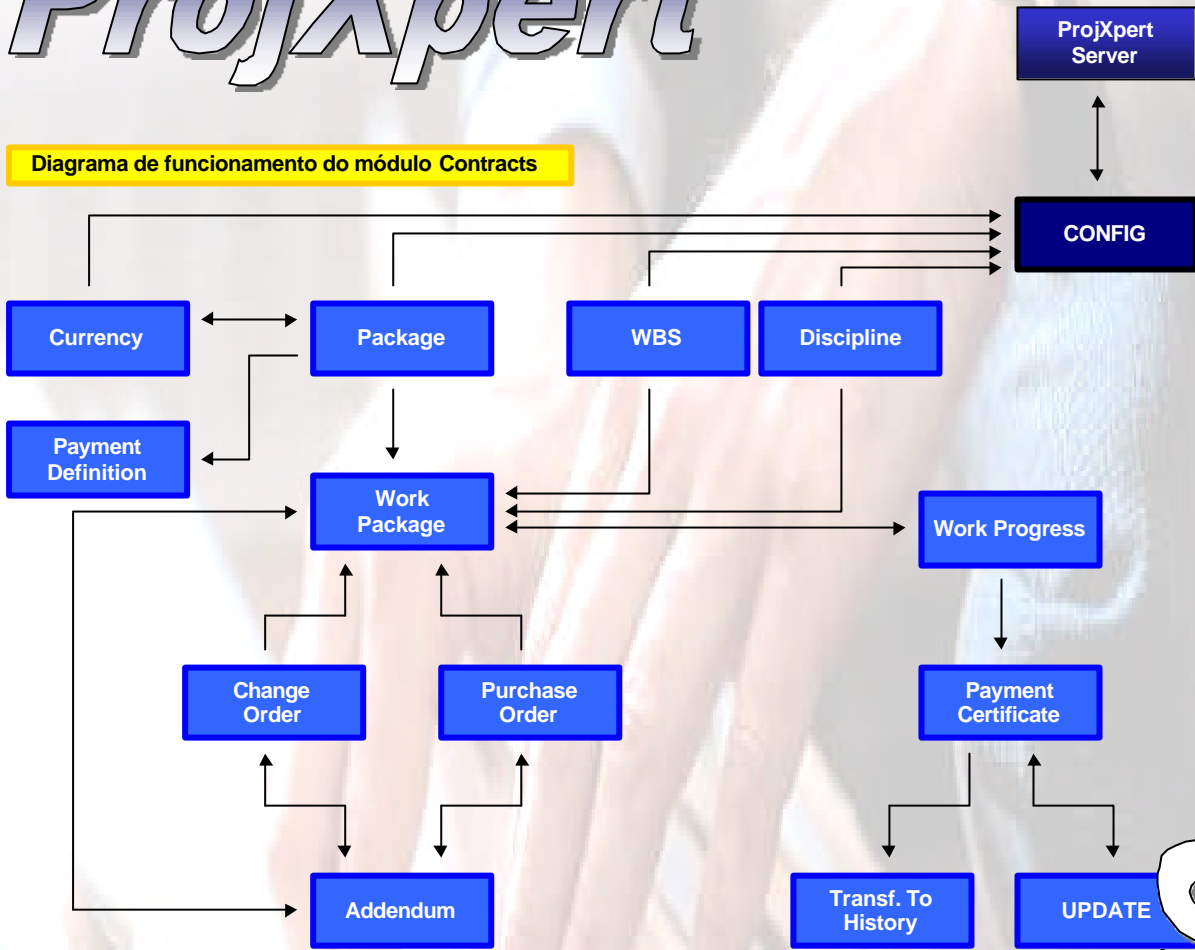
ProjXpert

ProjXpert Server

Diagrama de funcionamento do módulo Contracts

CONFIG

Currency

Package

WBS

Discipline

Payment Definition

Work Package

Work Progress

Change Order

Purchase Order

Payment Certificate

Addendum

Transf. To History

UPDATE